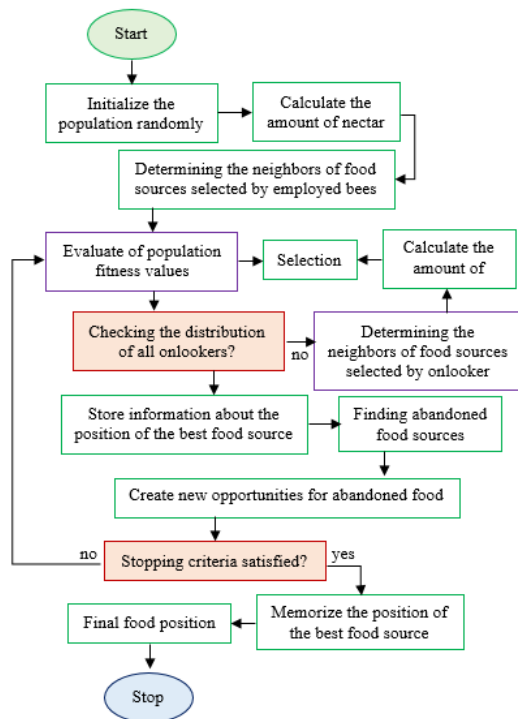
Start

Initialize the population randomly

Calculate the amount of nectar

Determining the neighbors of food sources selected by employed bees

Evaluate of population fitness values

Selection

Calculate the amount of

Checking the distribution of all onlookers?

no

Determining the neighbors of food sources selected by onlooker

Store information about the position of the best food source

Finding abandoned food sources

Create new opportunities for abandoned food

no

Stopping criteria satisfied?

yes

Final food position

Memorize the position of the best food source

Stop